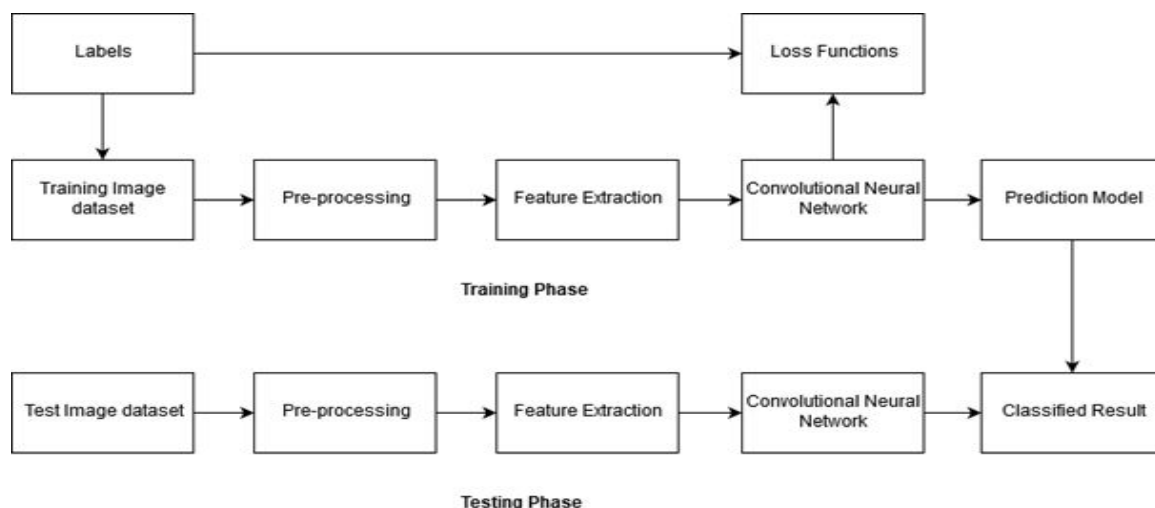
Labels

Loss Functions

Training Image dataset

Pre-processing

Feature Extraction

Convolutional Neural Network

Prediction Model

Training Phase

Test Image dataset

Pre-processing

Feature Extraction

Convolutional Neural Network

Classified Result

Testing Phase